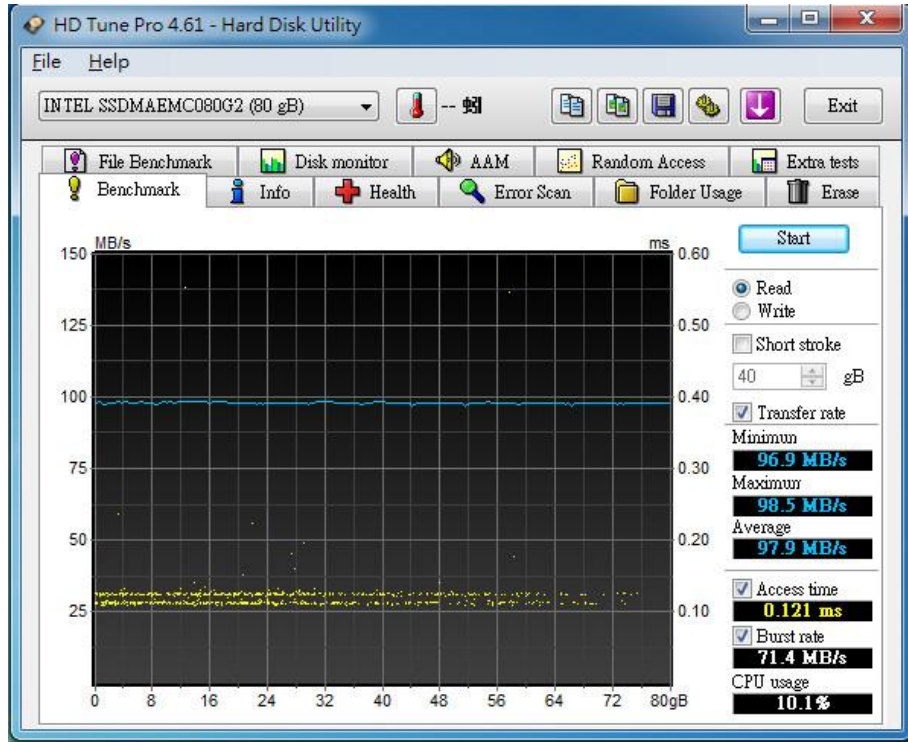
HD Tune Pro 4.61 - Hard Disk Utility

File Help

INTEL SSDMAEMC080G2 (80 gB)

-- 蚓

Exit

File Benchmark | Disk monitor | AAM | Random Access | Extra tests

Benchmark | Info | Health | Error Scan | Folder Usage | Erase

MB/s

ms

150
125
100
75
50
25

0.60
0.50
0.40
0.30
0.20
0.10

0 8 16 24 32 40 48 56 64 72 80gB

Start

Read
Write

Short stroke

40 gB

Transfer rate

Minimun
96.9 MB/s

Maximum
98.5 MB/s

Average
97.9 MB/s

Access time
0.121 ms

Burst rate
71.4 MB/s

CPU usage
10.1%